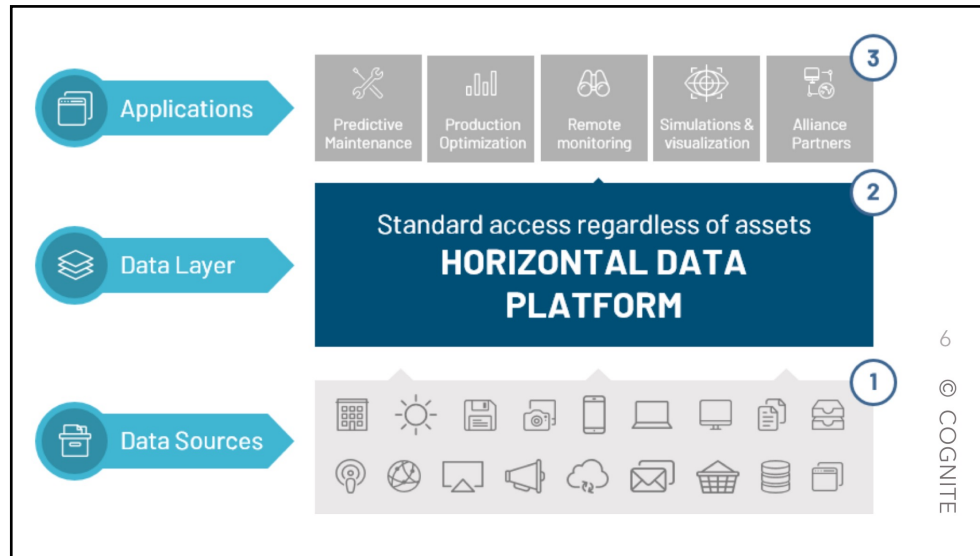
Applications

3

Predictive Maintenance

Production Optimization

Remote monitoring

Simulations & visualization

Alliance Partners

Data Layer

2

Standard access regardless of assets
HORIZONTAL DATA PLATFORM

Data Sources

1

6

© COGNITE